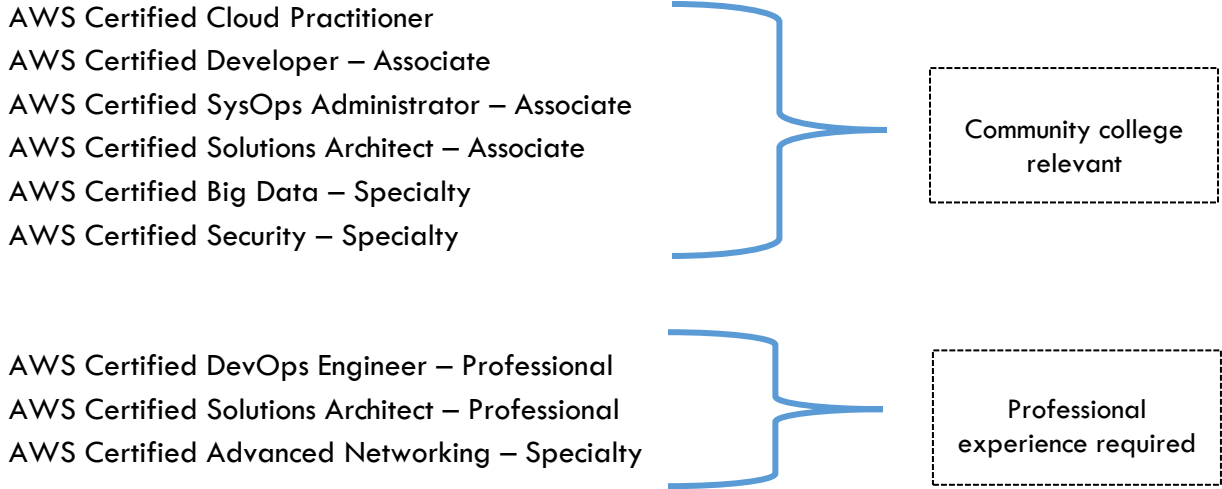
AWS Certified Cloud Practitioner
AWS Certified Developer – Associate
AWS Certified SysOps Administrator – Associate
AWS Certified Solutions Architect – Associate
AWS Certified Big Data – Specialty
AWS Certified Security – Specialty

Community college relevant

AWS Certified DevOps Engineer – Professional
AWS Certified Solutions Architect – Professional
AWS Certified Advanced Networking – Specialty

Professional experience required